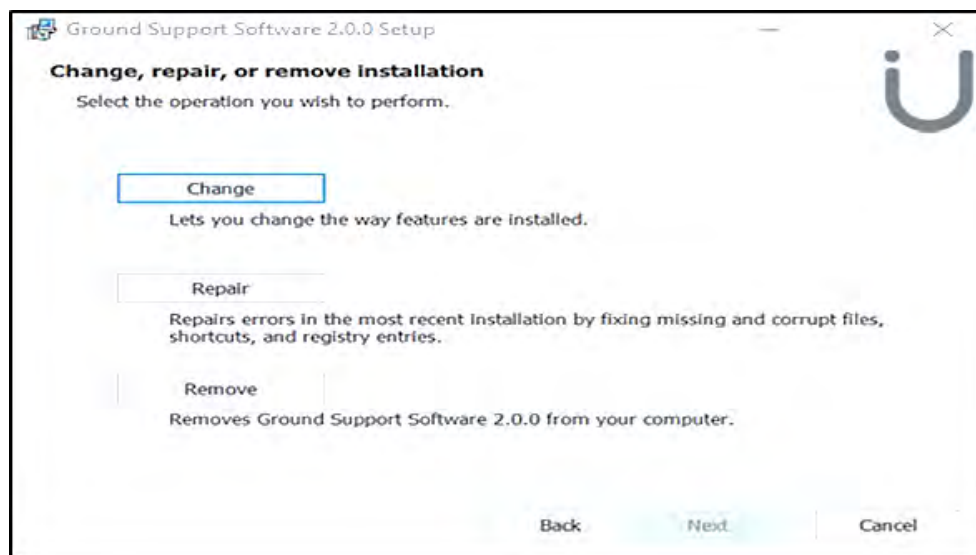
Ground Support Software 2.0.0 Setup

Change, repair, or remove installation

Select the operation you wish to perform.

Change

Lets you change the way features are installed.

Repair

Repairs errors in the most recent installation by fixing missing and corrupt files, shortcuts, and registry entries.

Remove

Removes Ground Support Software 2.0.0 from your computer.

Back

Next

Cancel